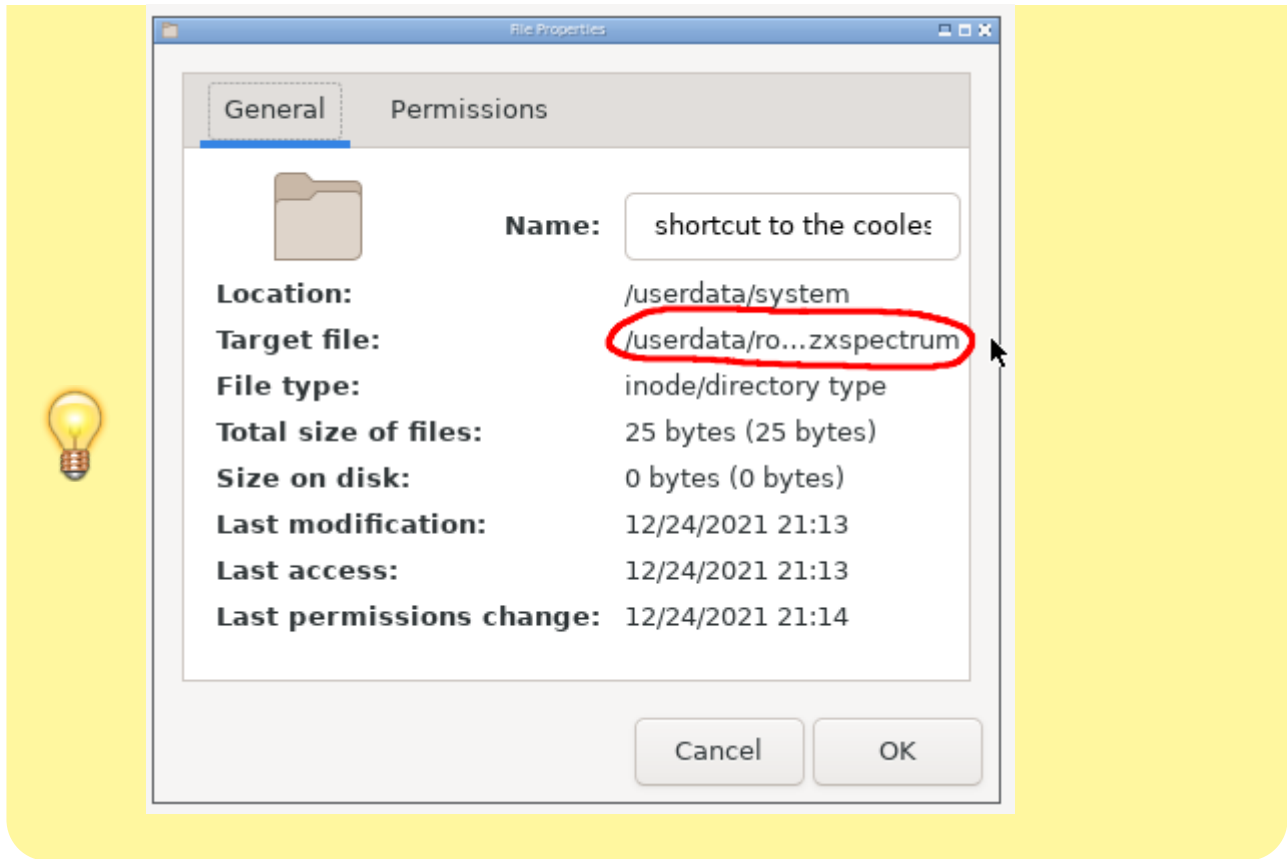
File Properties

General Permissions

Name: shortcut to the cooles

Location: /userdata/system
Target file: /userdata/ro...zxspectrum
File type: inode/directory type
Total size of files: 25 bytes (25 bytes)
Size on disk: 0 bytes (0 bytes)
Last modification: 12/24/2021 21:13
Last access: 12/24/2021 21:13
Last permissions change: 12/24/2021 21:14

Cancel OK